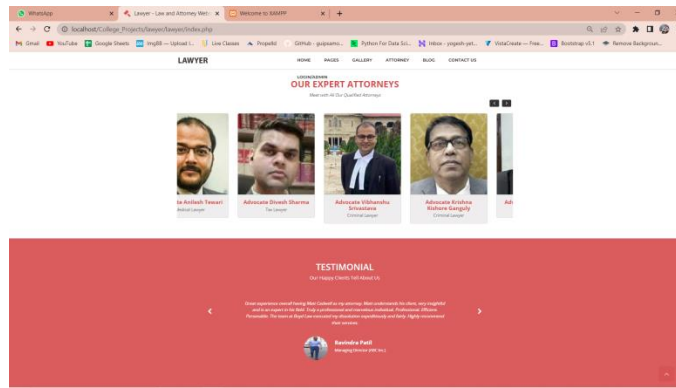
WhatsApp
Lawyer - Law and Attorney Web...
Welcome to XAMPP
localhost/College_Projects/lawyer/lawyer/index.php
Gmail YouTube Google Sheets ImgBB — Upload I... Live Classes Propelld GitHub - guptasmo... Python For Data Sci... Inbox - yogesh-pet... VistaCreate — Free... Bootstrap v5.1 Remove Backgroun...

LAWYER
HOME PAGES GALLERY ATTORNEY BLOG CONTACT US

LOGIN/REGISTER
OUR EXPERT ATTORNEYS
Meet with All Our Qualified Attorneys

e Anilesh Tewari
Judicial Lawyer

Advocate Divesh Sharma
Tax Lawyer

Advocate Vibhanshu Srivastava
Criminal Lawyer

Advocate Krishna Kishore Ganguly
Criminal Lawyer

Adv

TESTIMONIAL
Our Happy Clients Tell About Us

Great experience overall having Mast Cadwell as my attorney. Mast understands his client, very insightful and is an expert in his field. Truly a professional and marvelous individual. Professional. Efficient. Personable. The team at Boyd Law executed my dissolution expeditiously and fairly. Highly recommend their services.

Ravindra Patil
Managing Director (XML Inc.)